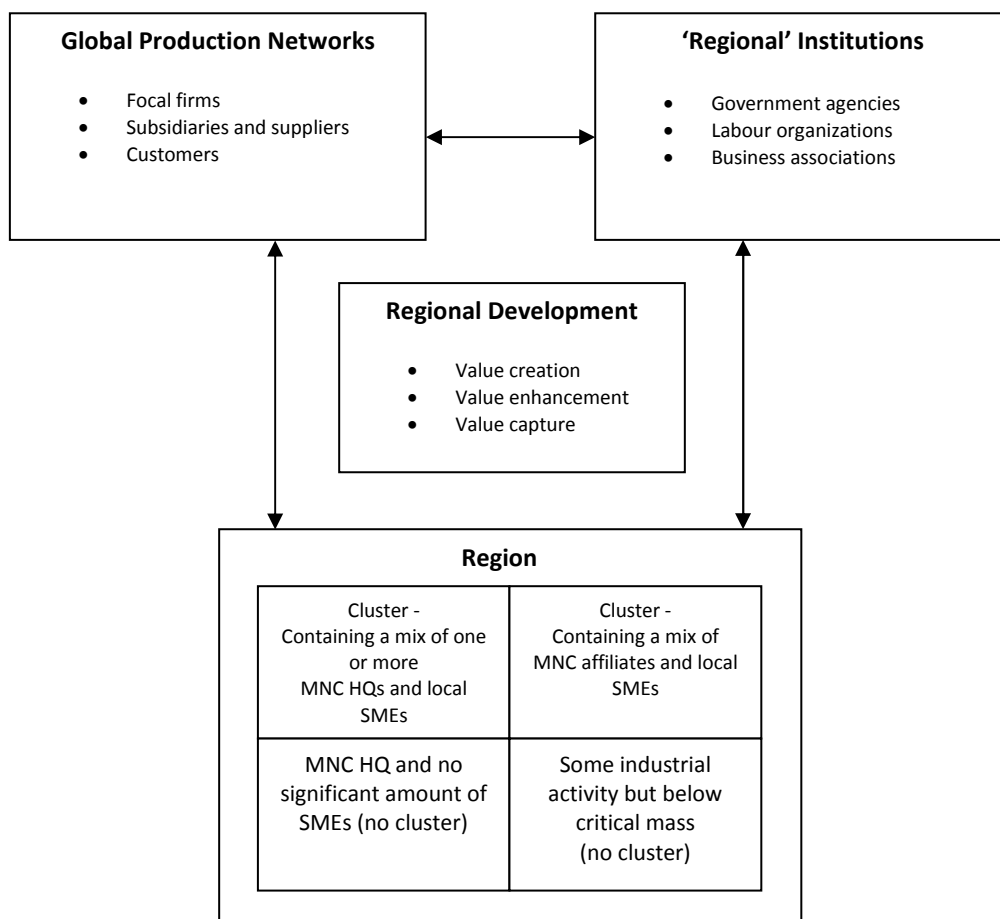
**Global Production Networks**

- Focal firms
- Subsidiaries and suppliers
- Customers

**'Regional' Institutions**

- Government agencies
- Labour organizations
- Business associations

**Regional Development**

- Value creation
- Value enhancement
- Value capture

**Region**

| | |
|---|---|
| Cluster - Containing a mix of one or more MNC HQs and local SMEs | Cluster - Containing a mix of MNC affiliates and local SMEs |
| MNC HQ and no significant amount of SMEs (no cluster) | Some industrial activity but below critical mass (no cluster) |